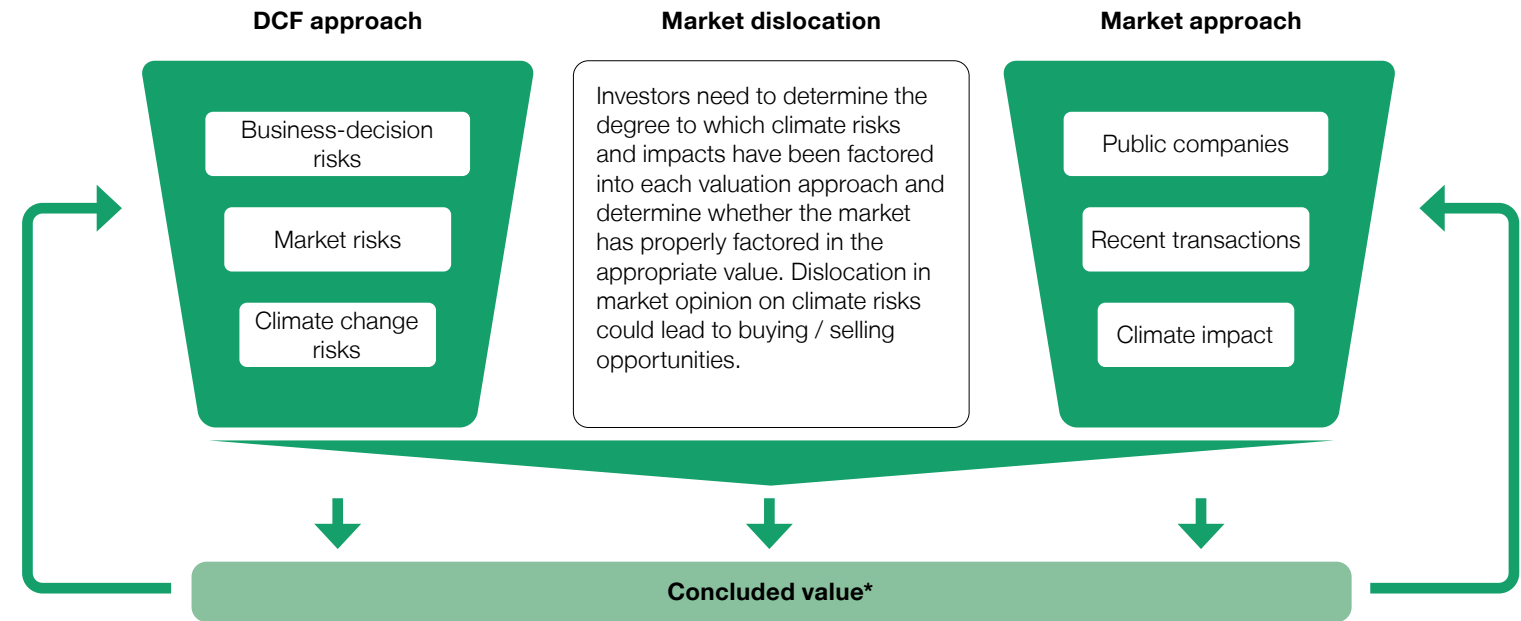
DCF approach

Business-decision risks

Market risks

Climate change risks

Market dislocation

Investors need to determine the degree to which climate risks and impacts have been factored into each valuation approach and determine whether the market has properly factored in the appropriate value. Dislocation in market opinion on climate risks could lead to buying / selling opportunities.

Market approach

Public companies

Recent transactions

Climate impact

Concluded value*